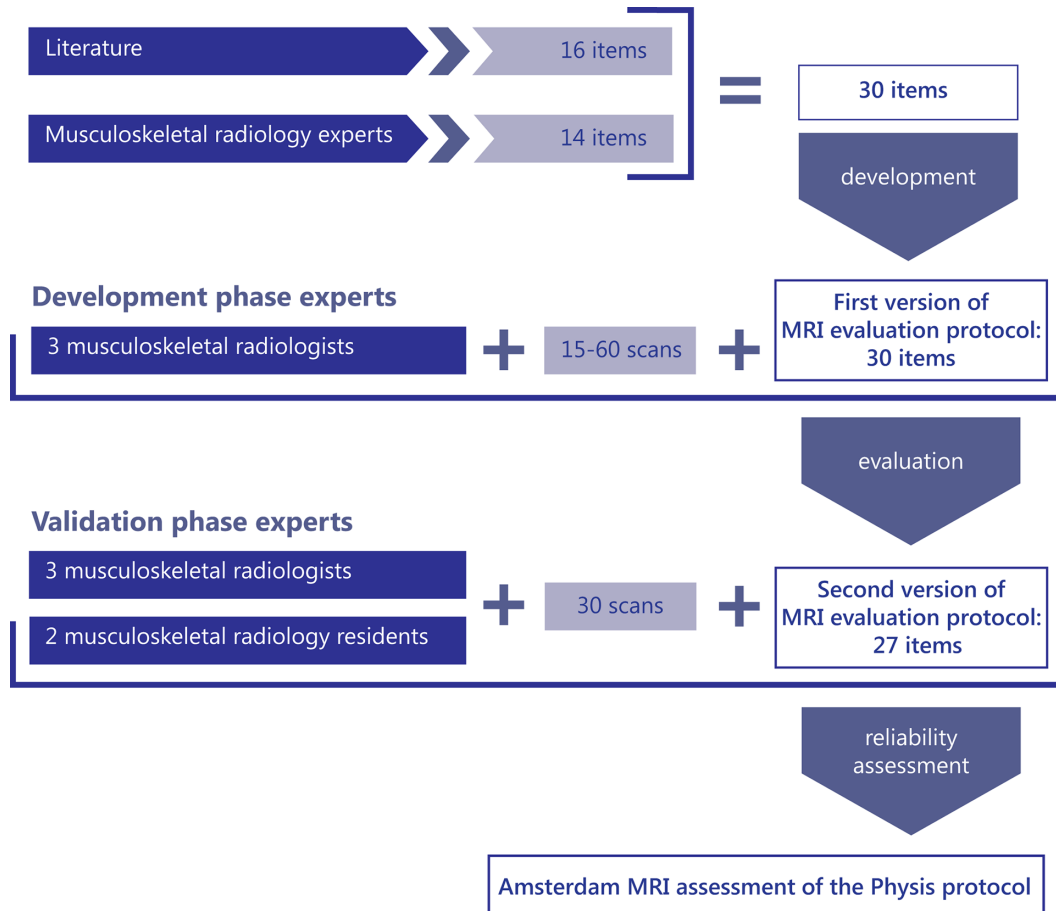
Literature
16 items
Musculoskeletal radiology experts
14 items
=
30 items
development

Development phase experts
3 musculoskeletal radiologists
+
15-60 scans
+
First version of MRI evaluation protocol: 30 items

evaluation

Validation phase experts
3 musculoskeletal radiologists
2 musculoskeletal radiology residents
+
30 scans
+
Second version of MRI evaluation protocol: 27 items

reliability assessment

Amsterdam MRI assessment of the Physis protocol